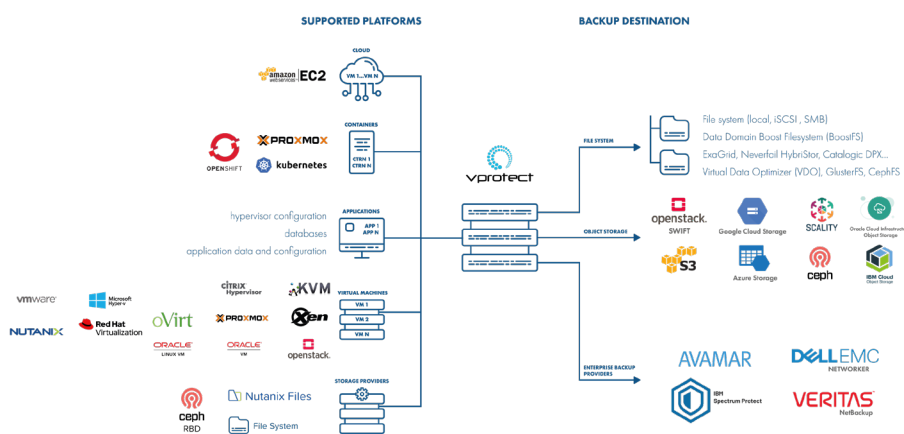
SUPPORTED PLATFORMS

BACKUP DESTINATION

CLOUD

VM 1...VM N

amazon webservices EC2

CONTAINERS

CTRN 1
CTRN N

PROXMOX

OPENSHIFT

kubernetes

vprotect

APPLICATIONS

APP 1
APP N

hypervisor configuration

databases

application data and configuration

VIRTUAL MACHINES

VM 1
VM 2
VM N

vmware

Microsoft Hyper-V

NUTANIX

Red Hat Virtualization

oVirt

CITRIX Hypervisor

KVM

PROXMOX

Xen

ORACLE LINUX VM

ORACLE VM

openstack.

STORAGE PROVIDERS

ceph RBD

Nutanix Files

File System

FILE SYSTEM

File system (local, iSCSI , SMB)

Data Domain Boost Filesystem (BoostFS)

ExaGrid, Neverfail HybriStor, Catalogic DPX...

Virtual Data Optimizer (VDO), GlusterFS, CephFS

OBJECT STORAGE

openstack. SWIFT

Google Cloud Storage

SCALITY

Oracle Cloud Infrastructure Object Storage

S3

Azure Storage

ceph

IBM Cloud Object Storage

ENTERPRISE BACKUP PROVIDERS

AVAMAR

DELL EMC NETWORKER

IBM Spectrum Protect

VERITAS NetBackup